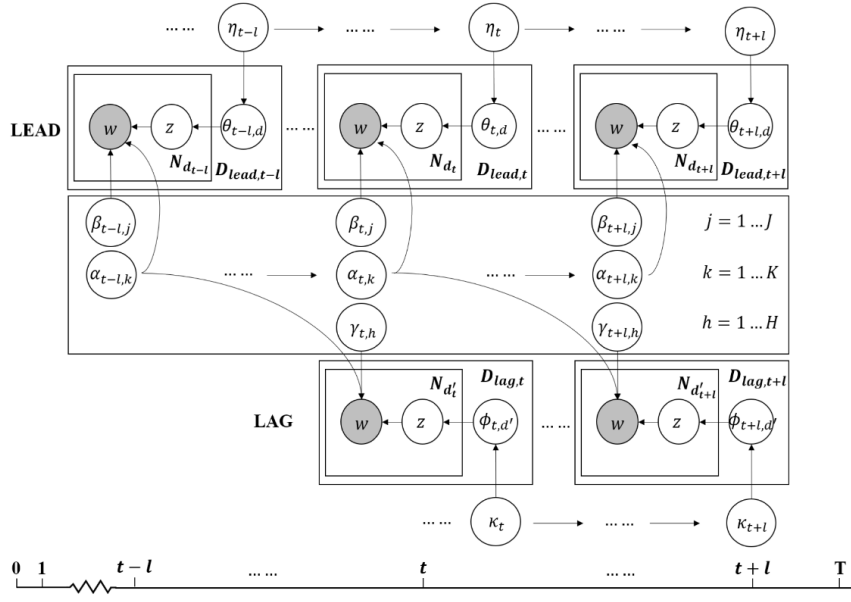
…… $\eta_{t-l}$ …… $\eta_t$ …… $\eta_{t+l}$

LEAD

$w$ $z$ $\theta_{t-l,d}$ $N_{d_{t-l}}$ $D_{lead,t-l}$ …… $w$ $z$ $\theta_{t,d}$ $N_{d_t}$ $D_{lead,t}$ …… $w$ $z$ $\theta_{t+l,d}$ $N_{d_{t+l}}$ $D_{lead,t+l}$

$\beta_{t-l,j}$ $\beta_{t,j}$ $\beta_{t+l,j}$ $j = 1 \ldots J$

$\alpha_{t-l,k}$ …… $\alpha_{t,k}$ …… $\alpha_{t+l,k}$ $k = 1 \ldots K$

$\gamma_{t,h}$ $\gamma_{t+l,h}$ $h = 1 \ldots H$

LAG

$N_{d'_t}$ $D_{lag,t}$ $w$ $z$ $\phi_{t,d'}$ …… $N_{d'_{t+l}}$ $D_{lag,t+l}$ $w$ $z$ $\phi_{t+l,d'}$

…… $\kappa_t$ …… $\kappa_{t+l}$

0 1 $t-l$ …… $t$ …… $t+l$ T